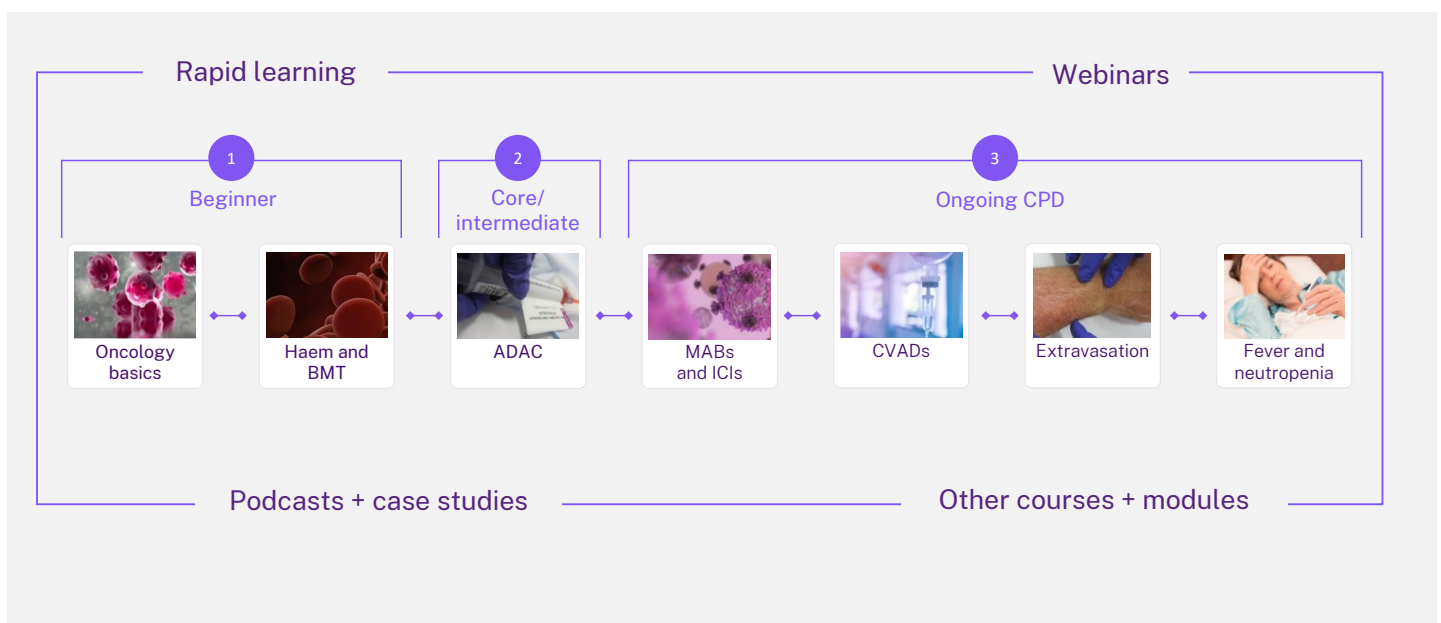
Rapid learning

Webinars

1

Beginner

2

Core/ intermediate

3

Ongoing CPD

Oncology basics

Haem and BMT

ADAC

MABs and ICIs

CVADs

Extravasation

Fever and neutropenia

Podcasts + case studies

Other courses + modules